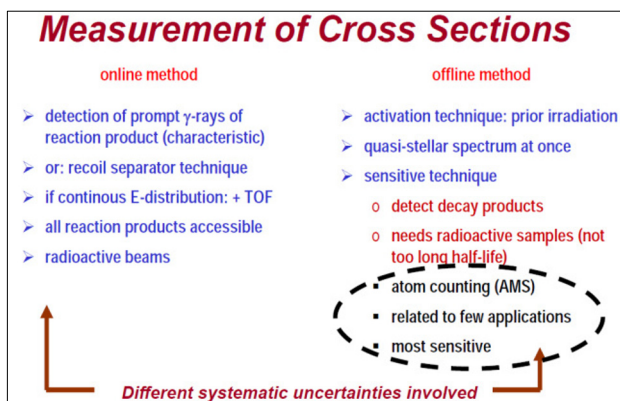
Measurement of Cross Sections

online method

offline method

➢ detection of prompt $\gamma$-rays of reaction product (characteristic)
➢ or: recoil separator technique
➢ if continous E-distribution: + TOF
➢ all reaction products accessible
➢ radioactive beams

➢ activation technique: prior irradiation
➢ quasi-stellar spectrum at once
➢ sensitive technique
o detect decay products
o needs radioactive samples (not too long half-life)
▪ atom counting (AMS)
▪ related to few applications
▪ most sensitive

Different systematic uncertainties involved